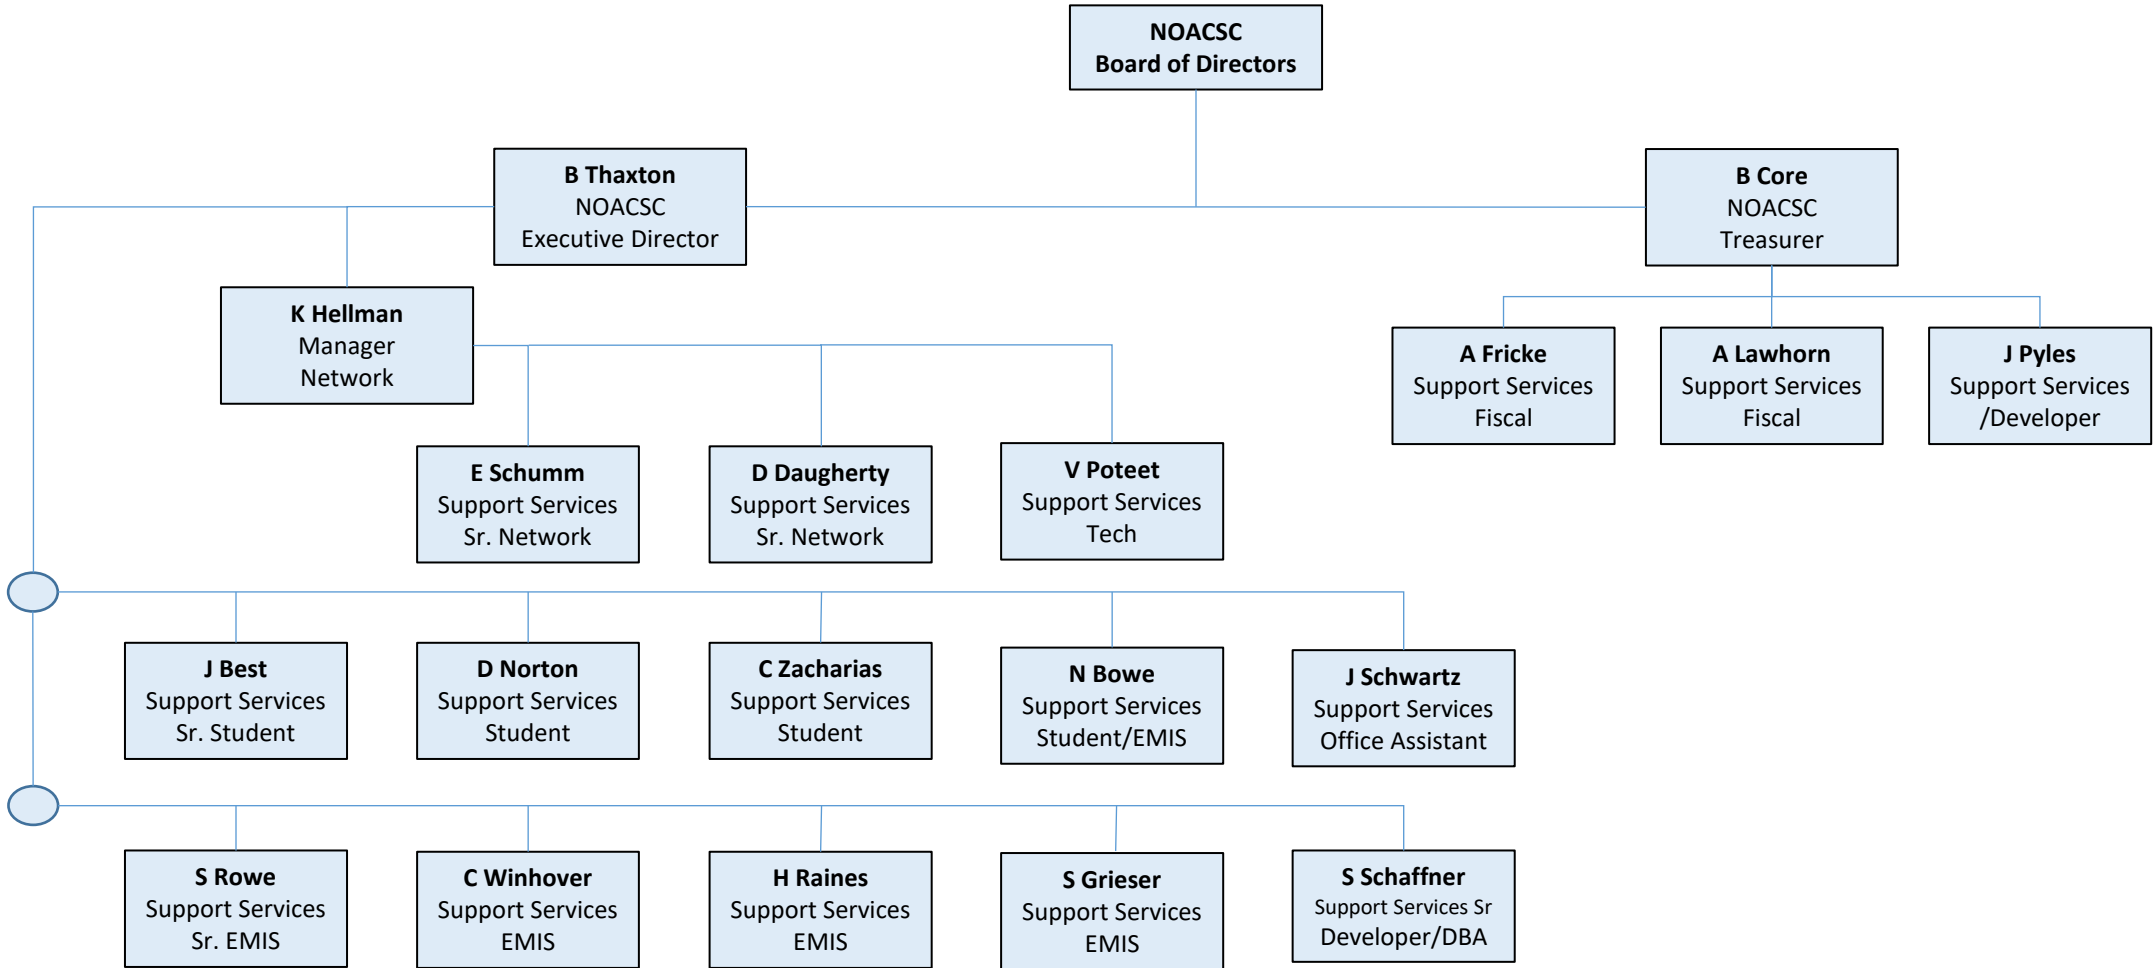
NOACSC
Board of Directors

B Thaxton
NOACSC
Executive Director

B Core
NOACSC
Treasurer

K Hellman
Manager
Network

A Fricke
Support Services
Fiscal

A Lawhorn
Support Services
Fiscal

J Pyles
Support Services
/Developer

E Schumm
Support Services
Sr. Network

D Daugherty
Support Services
Sr. Network

V Poteet
Support Services
Tech

J Best
Support Services
Sr. Student

D Norton
Support Services
Student

C Zacharias
Support Services
Student

N Bowe
Support Services
Student/EMIS

J Schwartz
Support Services
Office Assistant

S Rowe
Support Services
Sr. EMIS

C Winhover
Support Services
EMIS

H Raines
Support Services
EMIS

S Grieser
Support Services
EMIS

S Schaffner
Support Services Sr
Developer/DBA